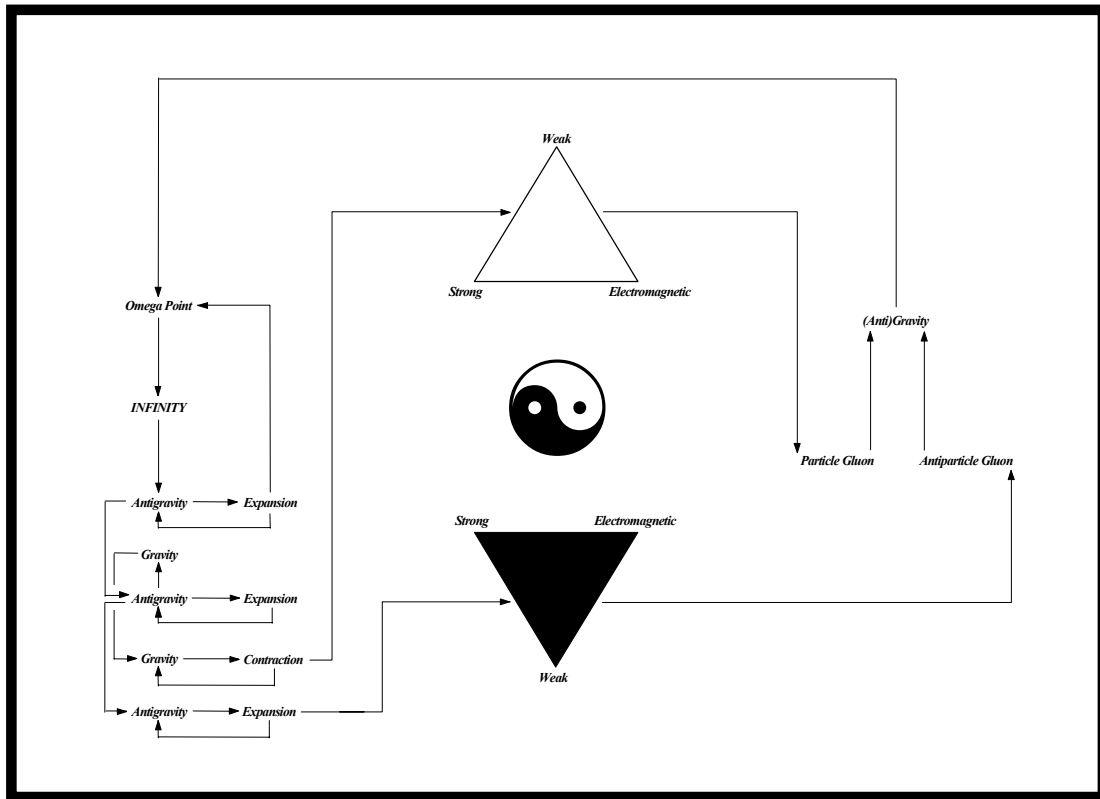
Weak

Strong

Electromagnetic

Omega Point

(Anti)Gravity

INFINITY

Particle Gluon

Antiparticle Gluon

Antigravity

Expansion

Strong

Electromagnetic

Gravity

Antigravity

Expansion

Gravity

Contraction

Weak

Antigravity

Expansion